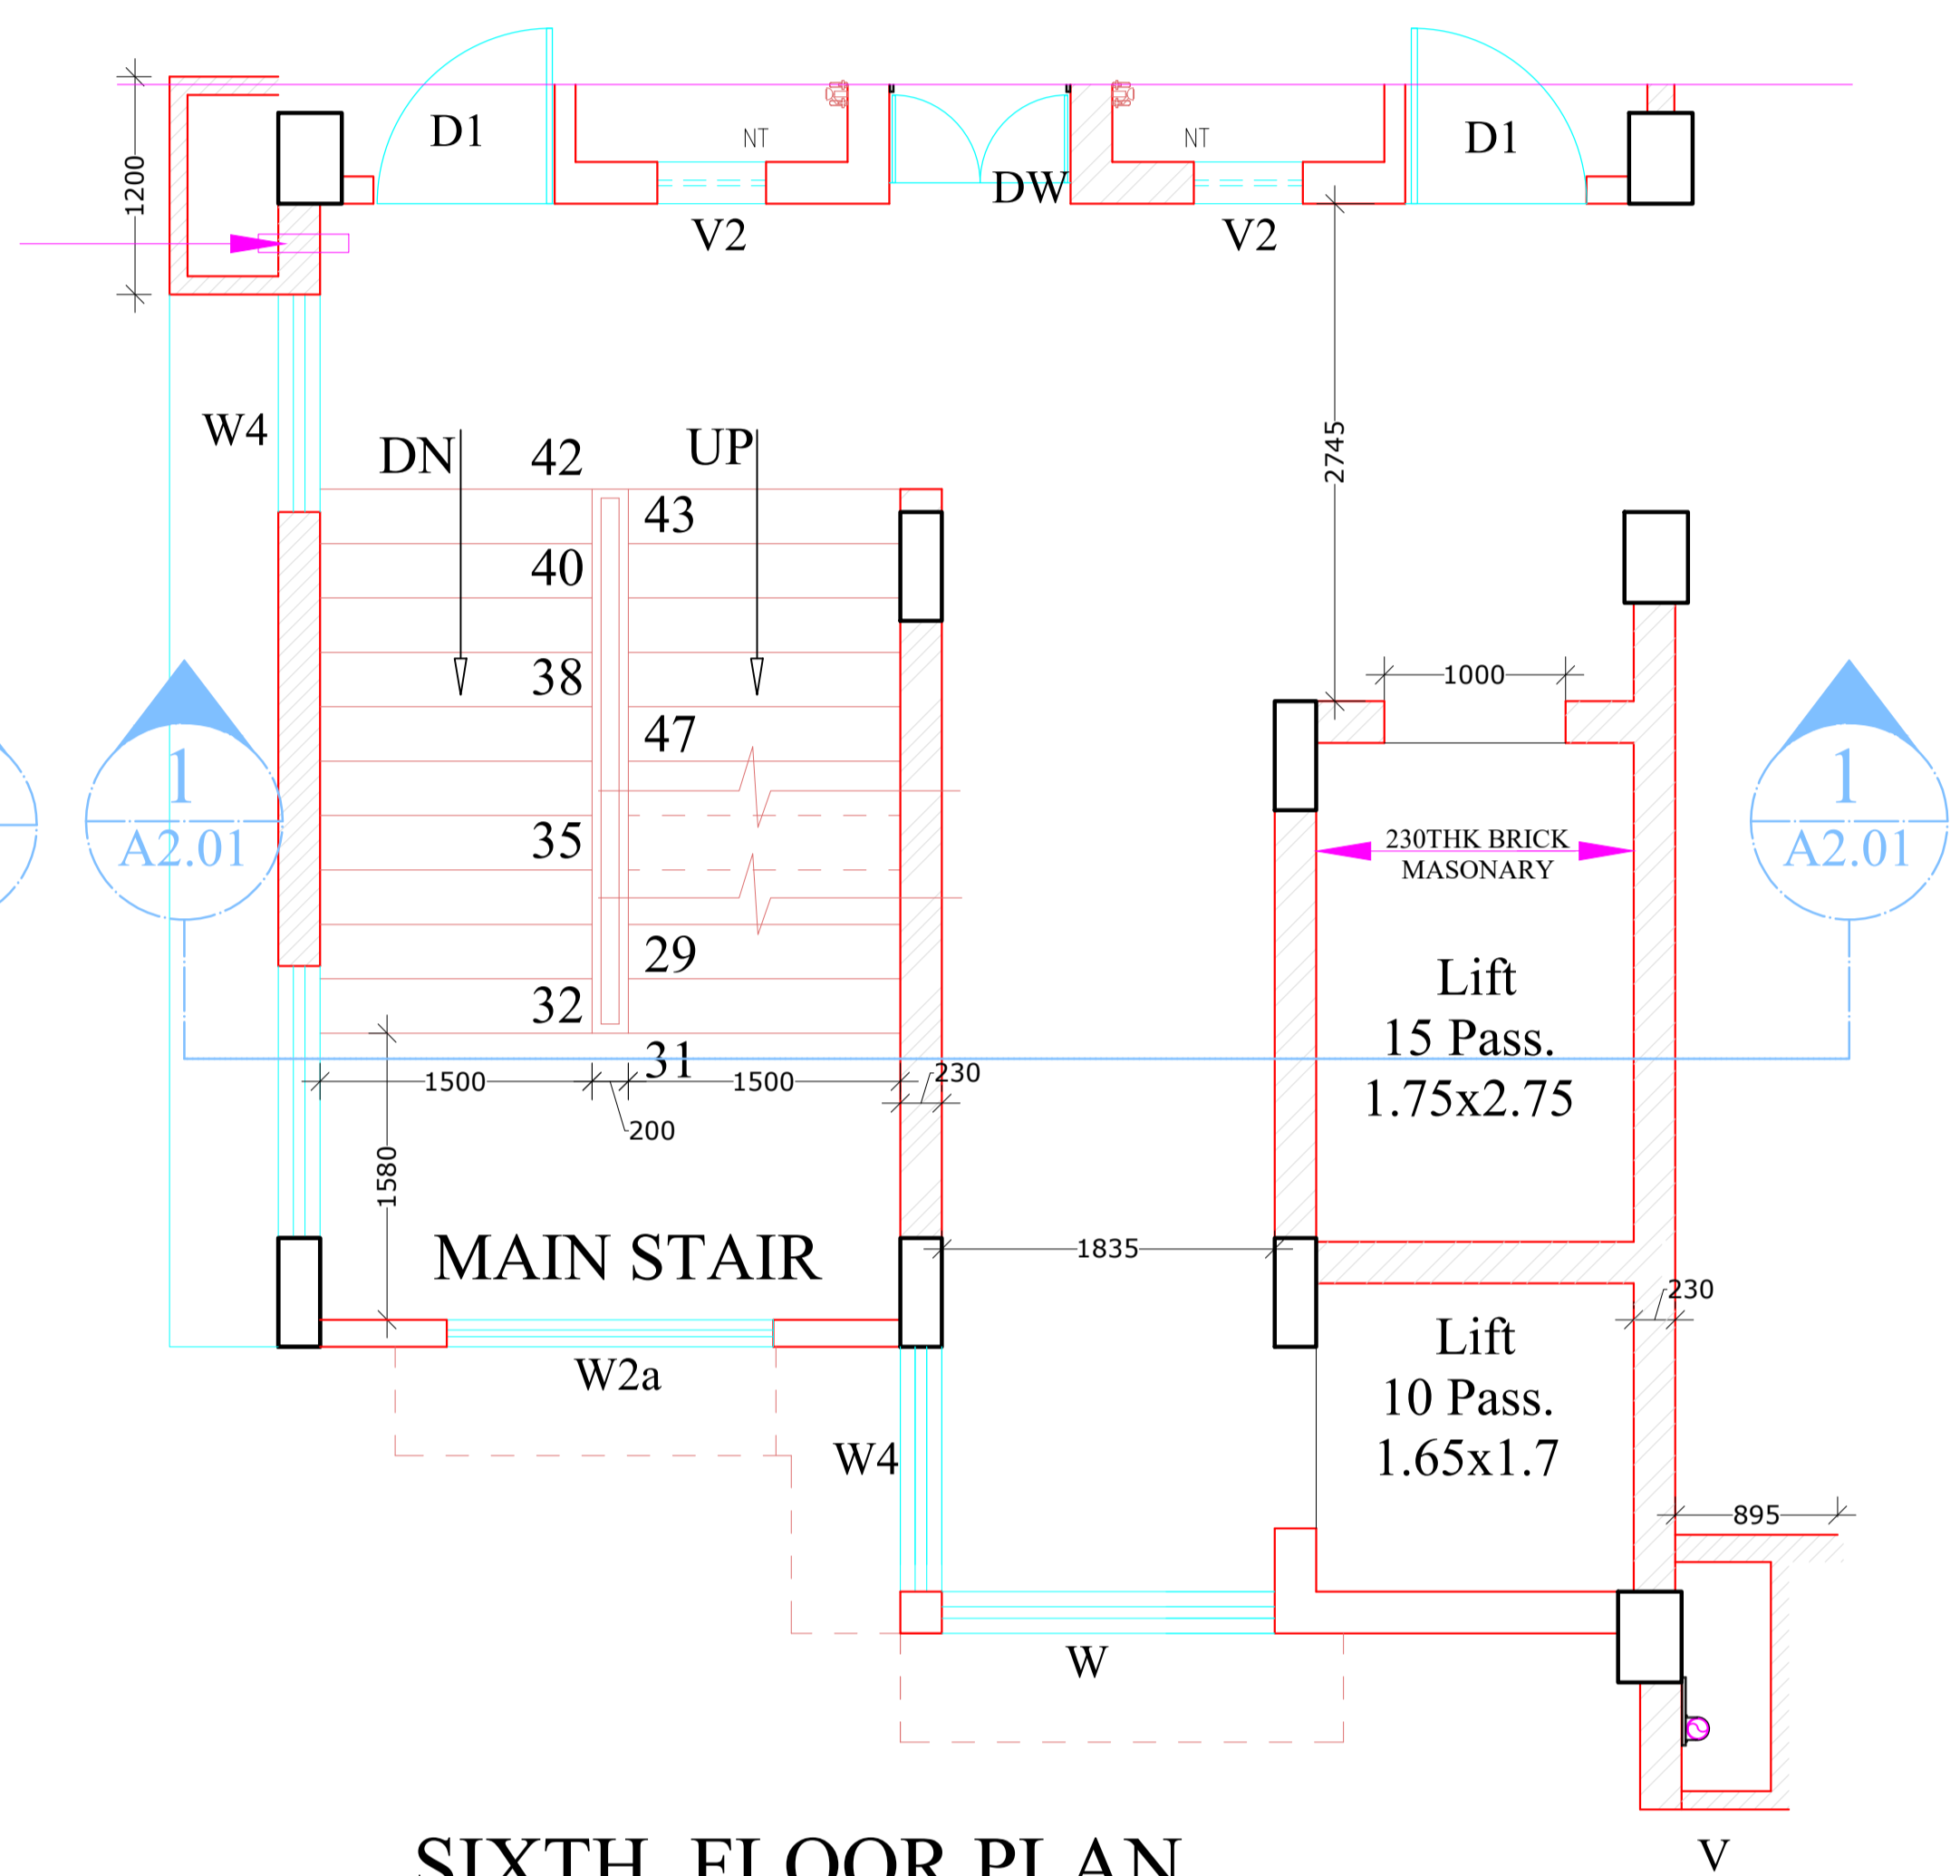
1200

D1

NT

DW

NT

D1

V2

V2

W4

DN

42

UP

43

40

38

47

35

29

32

31

2745

1000

1
A2.01

1
A2.01

230THK BRICK
MASONARY

Lift
15 Pass.
1.75x2.75

1500

1500

230

200

1580

MAIN STAIR

1835

230

Lift
10 Pass.
1.65x1.7

W2a

W4

895

W

SIXTH FLOOR PLAN

V